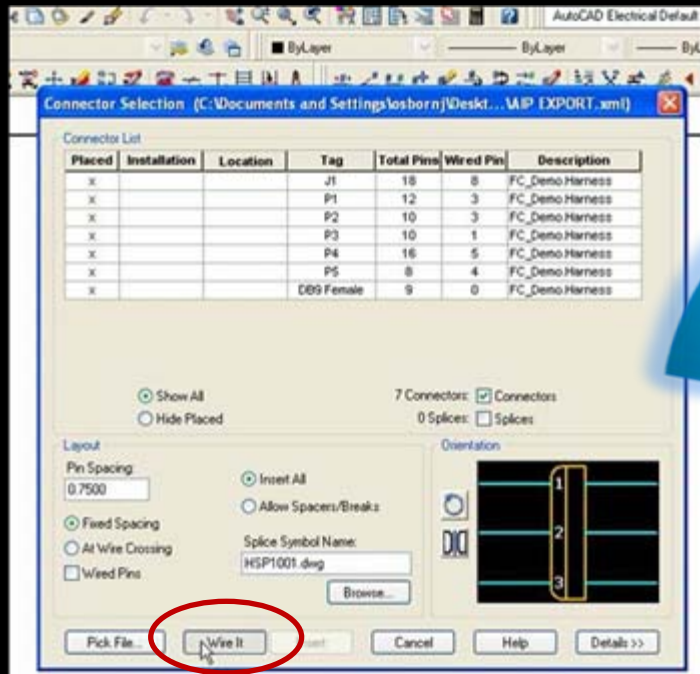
AutoCAD Electrical Default

ByLayer

ByLayer

ByL

Connector Selection (C:\Documents and Settings\osbornj\Deskt...\AIP EXPORT.xml)

Connector List

| Placed | Installation | Location | Tag | Total Pins | Wired Pin | Description |
|---|---|---|---|---|---|---|
| x | | | J1 | 18 | 8 | FC_Demo.Harness |
| x | | | P1 | 12 | 3 | FC_Demo.Harness |
| x | | | P2 | 10 | 3 | FC_Demo.Harness |
| x | | | P3 | 10 | 1 | FC_Demo.Harness |
| x | | | P4 | 16 | 5 | FC_Demo.Harness |
| x | | | P5 | 8 | 4 | FC_Demo.Harness |
| x | | | DB9 Female | 9 | 0 | FC_Demo.Harness |

Show All

Hide Placed

7 Connectors: Connectors

0 Splices: Splices

Layout

Pin Spacing:

0.7500

Fixed Spacing

At Wire Crossing

Wired Pins

Insert All

Allow Spacers/Breaks

Splice Symbol Name:

HSP1001.dwg

Browse...

Orientation

1

2

3

Pick File...

Wire It

Insert

Cancel

Help

Details >>